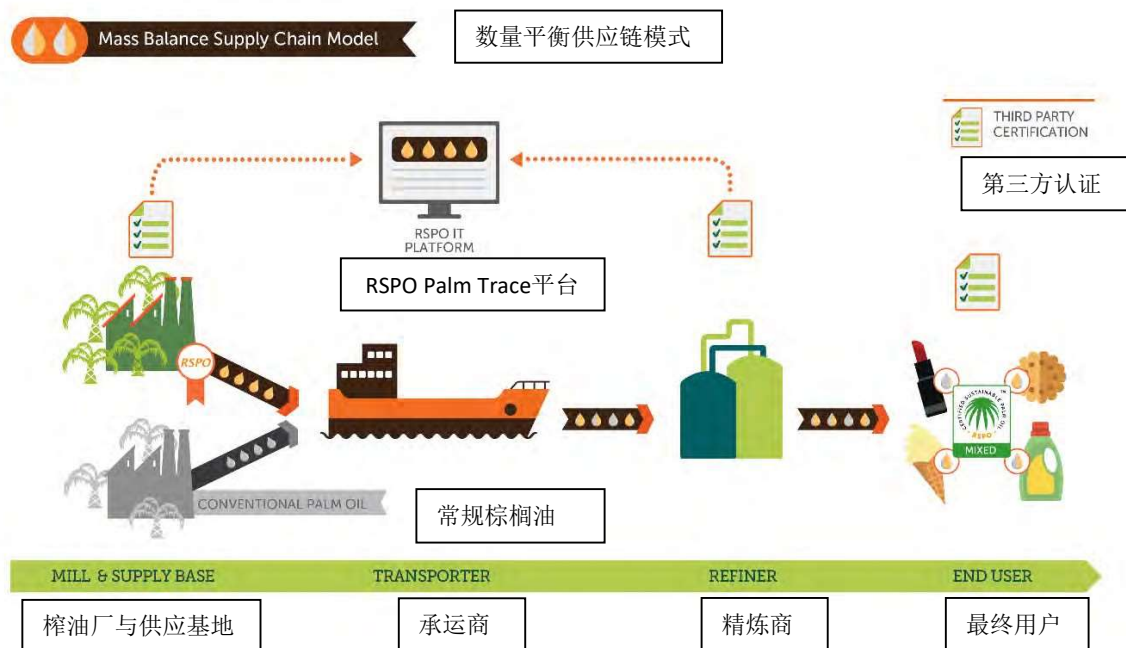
Mass Balance Supply Chain Model

数量平衡供应链模式

THIRD PARTY CERTIFICATION

第三方认证

RSPO IT PLATFORM

RSPO Palm Trace平台

RSPO

CERTIFIED SUSTAINABLE PALM OIL

RSPO

MIXED

CONVENTIONAL PALM OIL

常规棕榈油

MILL & SUPPLY BASE

TRANSPORTER

REFINER

END USER

榨油厂与供应基地

承运商

精炼商

最终用户